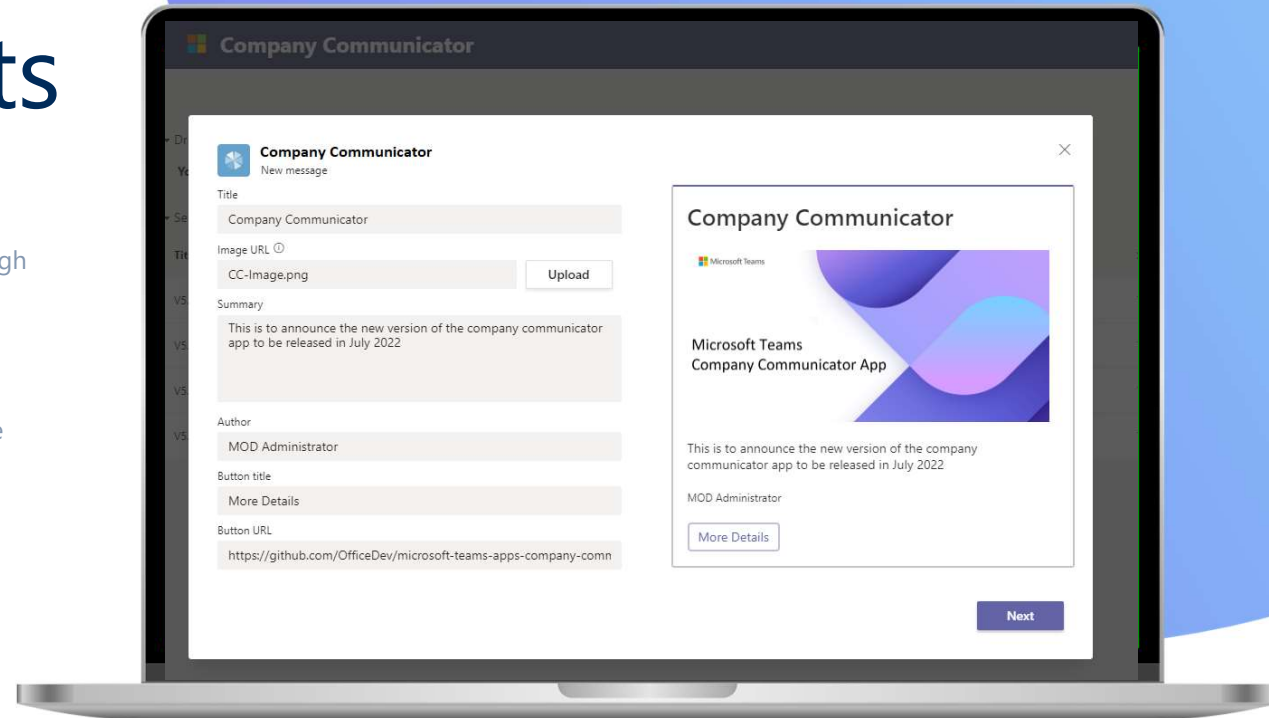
ts

gh

e

Company Communicator

Dr

Yo

Se

Tit

V5

V5

V5

V5

Company Communicator
New message

Title

Company Communicator

Image URL ⓘ

CC-Image.png

Upload

Summary

This is to announce the new version of the company communicator app to be released in July 2022

Author

MOD Administrator

Button title

More Details

Button URL

https://github.com/OfficeDev/microsoft-teams-apps-company-comn

Company Communicator

Microsoft Teams

Microsoft Teams
Company Communicator App

This is to announce the new version of the company communicator app to be released in July 2022

MOD Administrator

More Details

Next